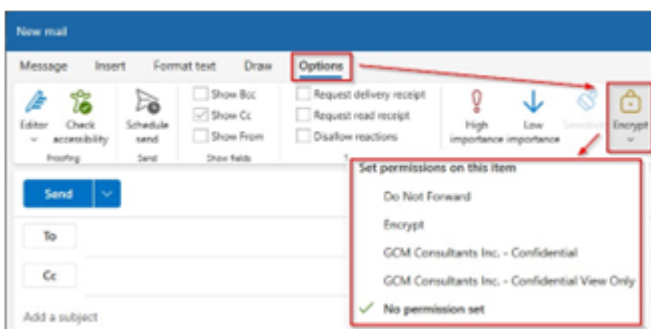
New mail

Message Insert Format text Draw Options

Editor Check accessibility
Proofing

Schedule send
Send

Show Bcc
Show Cc
Show From
Show fields

Request delivery receipt
Request read receipt
Disallow reactions

High importance Low importance Sensitivity Encrypt

Set permissions on this item
Do Not Forward
Encrypt
GCM Consultants Inc. - Confidential
GCM Consultants Inc. - Confidential View Only
No permission set

Send

To

Cc

Add a subject